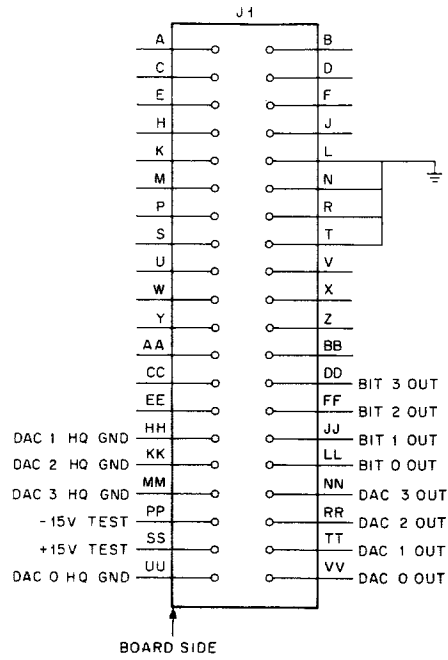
J1

A B
C D
E F
H J
K L
M N
P R
S T
U V
W X
Y Z
AA BB
CC DD BIT 3 OUT
EE FF BIT 2 OUT
DAC 1 HQ GND HH JJ BIT 1 OUT
DAC 2 HQ GND KK LL BIT 0 OUT
DAC 3 HQ GND MM NN DAC 3 OUT
-15V TEST PP RR DAC 2 OUT
+15V TEST SS TT DAC 1 OUT
DAC 0 HQ GND UU VV DAC 0 OUT

BOARD SIDE